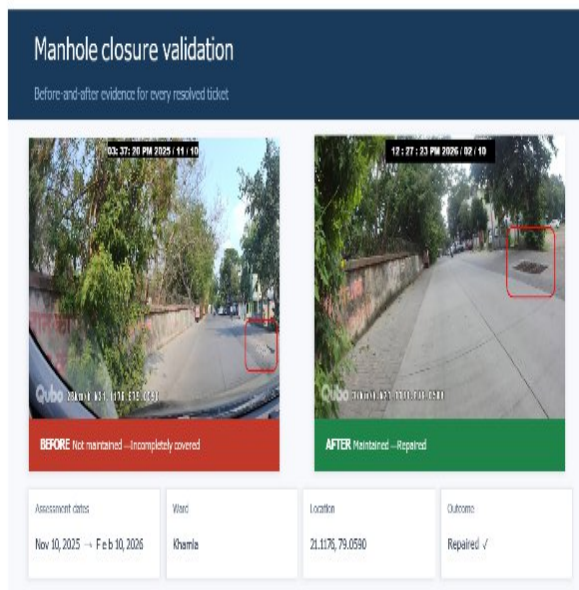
Manhole closure validation

Before-and-after evidence for every resolved ticket

03 : 37 : 20 PM 2025 / 11 / 10

Qubo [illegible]

BEFORE Not maintained —Incompletely covered

12 : 27 : 23 PM 2026 / 02 / 10

Qubo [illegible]

AFTER Maintained —Repaired

Assessment dates

Nov 10, 2025 → Feb 10, 2026

Ward

Khamla

Location

21.1176, 79.0590

Outcome

Repaired ✓